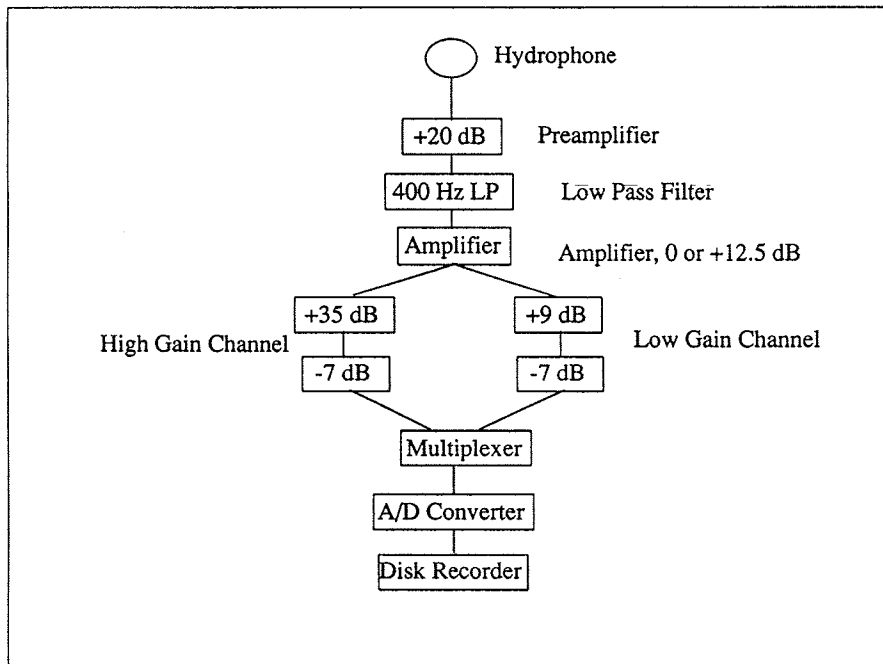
Hydrophone

+20 dB

Preamplifier

400 Hz LP

Low Pass Filter

Amplifier

Amplifier, 0 or +12.5 dB

+35 dB

+9 dB

High Gain Channel

Low Gain Channel

-7 dB

-7 dB

Multiplexer

A/D Converter

Disk Recorder